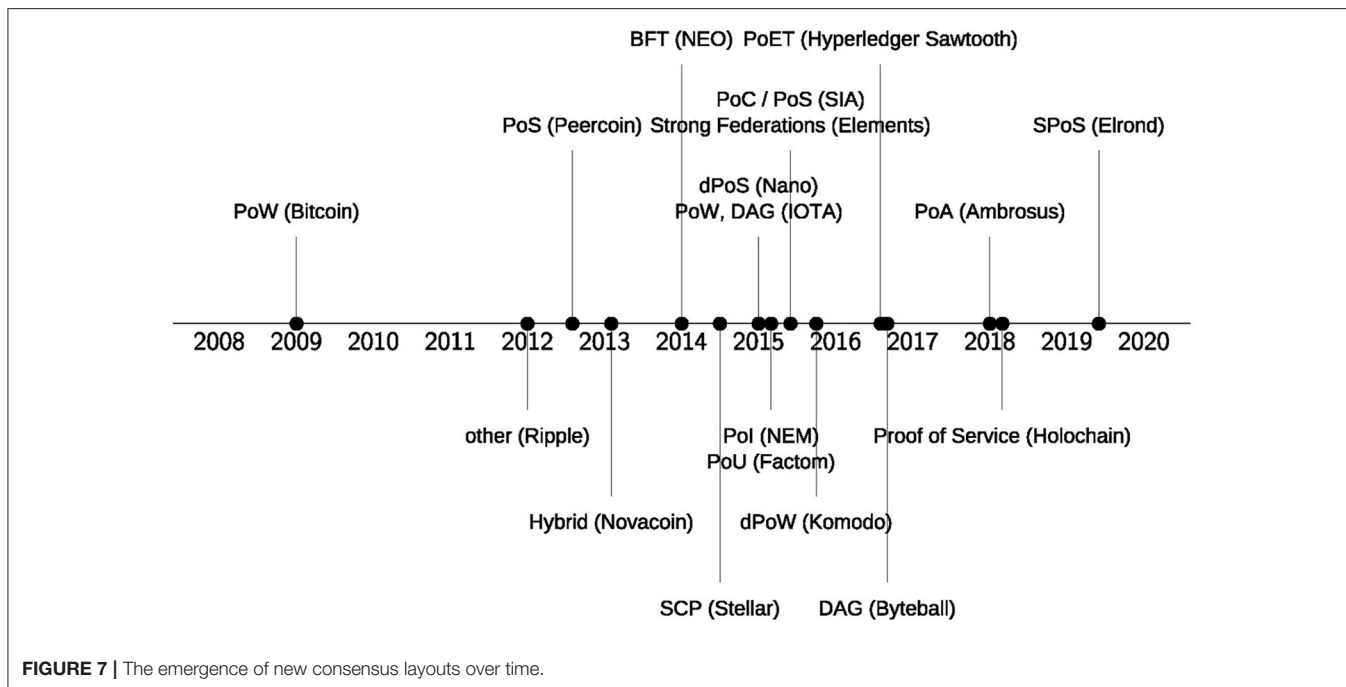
BFT (NEO) PoET (Hyperledger Sawtooth)

PoC / PoS (SIA)

PoS (Peercoin)

Strong Federations (Elements)

SPoS (Elrond)

dPoS (Nano)

PoW (Bitcoin)

PoW, DAG (IOTA)

PoA (Ambrosus)

2008 2009 2010 2011 2012 2013 2014 2015 2016 2017 2018 2019 2020

other (Ripple)

PoI (NEM)

Proof of Service (Holochain)

PoU (Factom)

Hybrid (Novacoin)

dPoW (Komodo)

SCP (Stellar)

DAG (Byteball)

**FIGURE 7 |** The emergence of new consensus layouts over time.